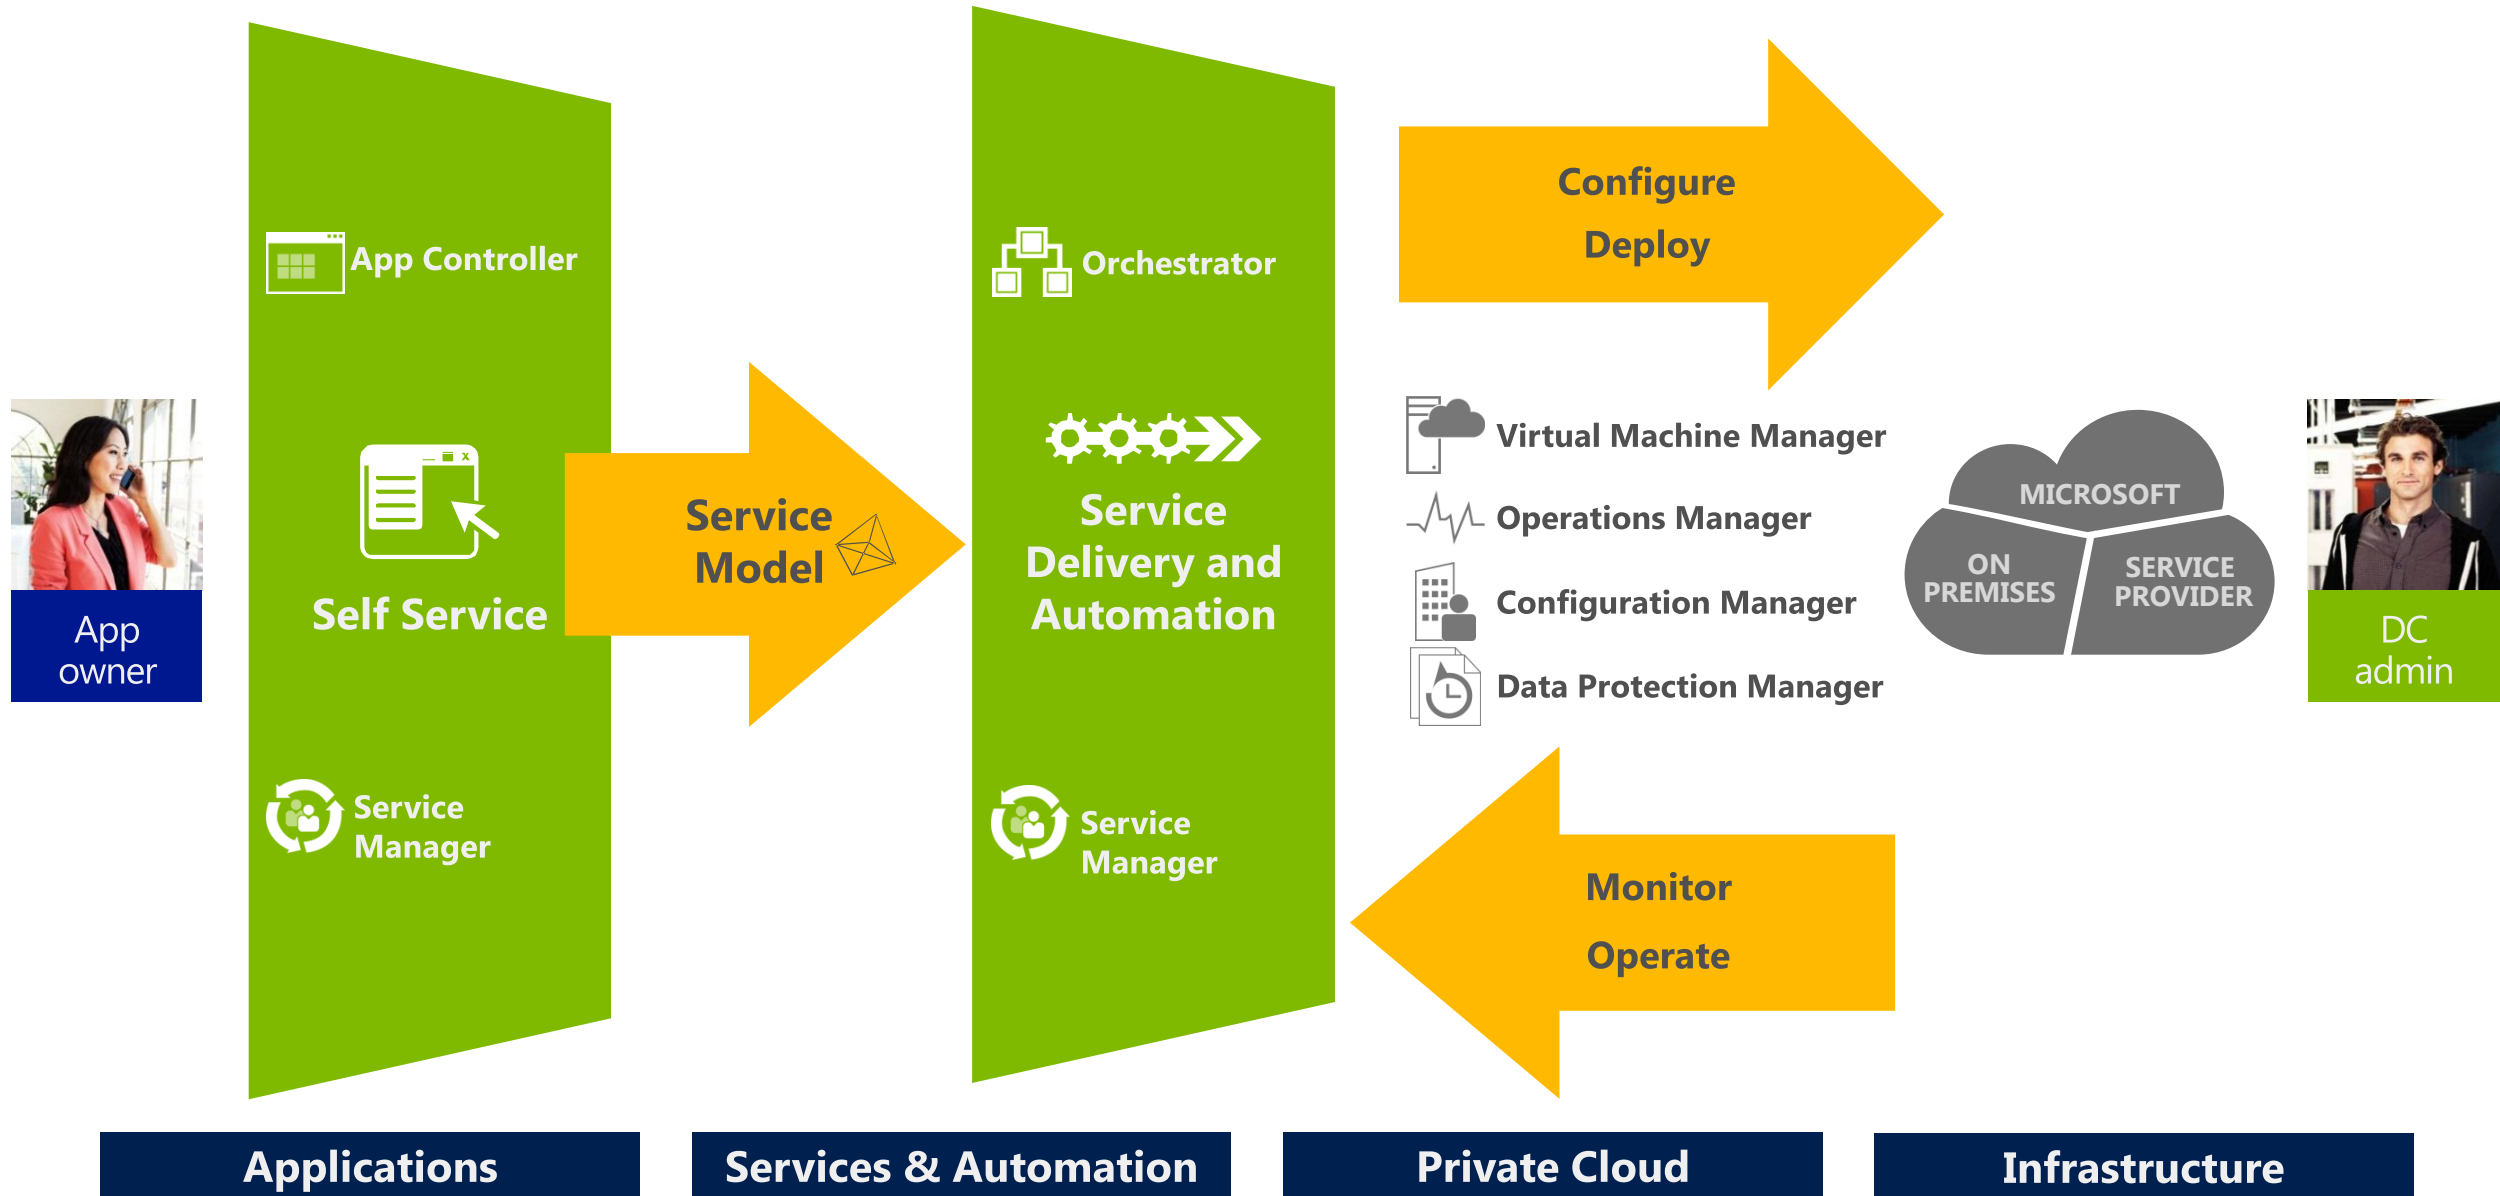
App owner

App Controller

Self Service

Service Manager

Service Model

Orchestrator

Service Delivery and Automation

Service Manager

Configure
Deploy

Virtual Machine Manager
Operations Manager
Configuration Manager
Data Protection Manager

Monitor
Operate

MICROSOFT
ON PREMISES
SERVICE PROVIDER

DC admin

Applications

Services & Automation

Private Cloud

Infrastructure